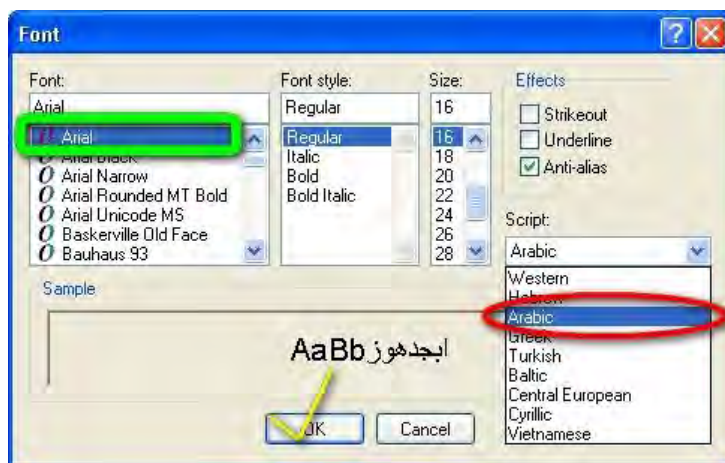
Font

Font:
Arial
Arial
Arial Black
Arial Narrow
Arial Rounded MT Bold
Arial Unicode MS
Baskerville Old Face
Bauhaus 93

Font style:
Regular
Regular
Italic
Bold
Bold Italic

Size:
16
16
18
20
22
24
26
28

Effects
Strikeout
Underline
Anti-alias

Script:
Arabic
Western
Hebrew
Arabic
Greek
Turkish
Baltic
Central European
Cyrillic
Vietnamese

Sample
AaBbابجدهوز

OK
Cancel